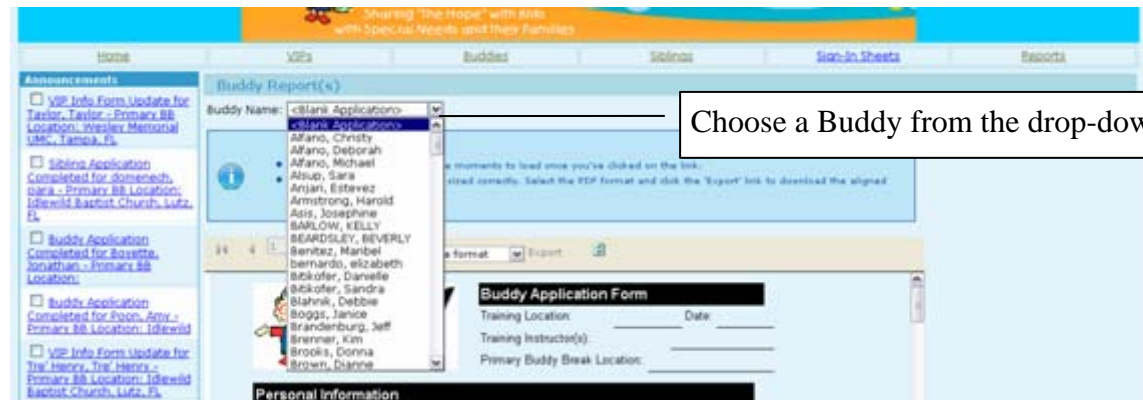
Sharing "The Hope" with Kids with Special Needs and Their Families

Home | VIPs | Buddies | Siblings | Sign-In Sheets | Reports

Announcements

VIP Info Form Update for Taylor, Taylor - Primary BB Location: Wesley Memorial UMC, Tampa, FL

Sibling Application Completed for domenech, para - Primary BB Location: Idlewild Baptist Church, Lutz, FL

Buddy Application Completed for Bovette, Jonathan - Primary BB Location:

Buddy Application Completed for Poon, Amy - Primary BB Location: Idlewild

VIP Info Form Update for Tre' Henry, Tre' Henry - Primary BB Location: Idlewild Baptist Church, Lutz, FL

Buddy Report(s)

Buddy Name: <Blank Application>

<Blank Application>
Alfano, Christy
Alfano, Deborah
Alfano, Michael
Alsup, Sara
Anjari, Estevez
Armstrong, Harold
Asis, Josephine
BARLOW, KELLY
BEARDSLEY, BEVERLY
Benitez, Maribel
bernardo, elizabeth
Bibkofer, Danielle
Bibkofer, Sandra
Blahnik, Debbie
Boggs, Janice
Brandenburg, Jeff
Brenner, Kim
Brooks, Donna
Brown, Dianne

Choose a Buddy from the drop-dow

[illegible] moments to load once you've clicked on the link.
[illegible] sized correctly. Select the PDF format and click the 'Export' link to download the aligned

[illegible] format Export

Buddy Application Form
Training Location: Date:
Training Instructor(s):
Primary Buddy Break Location:

Personal Information